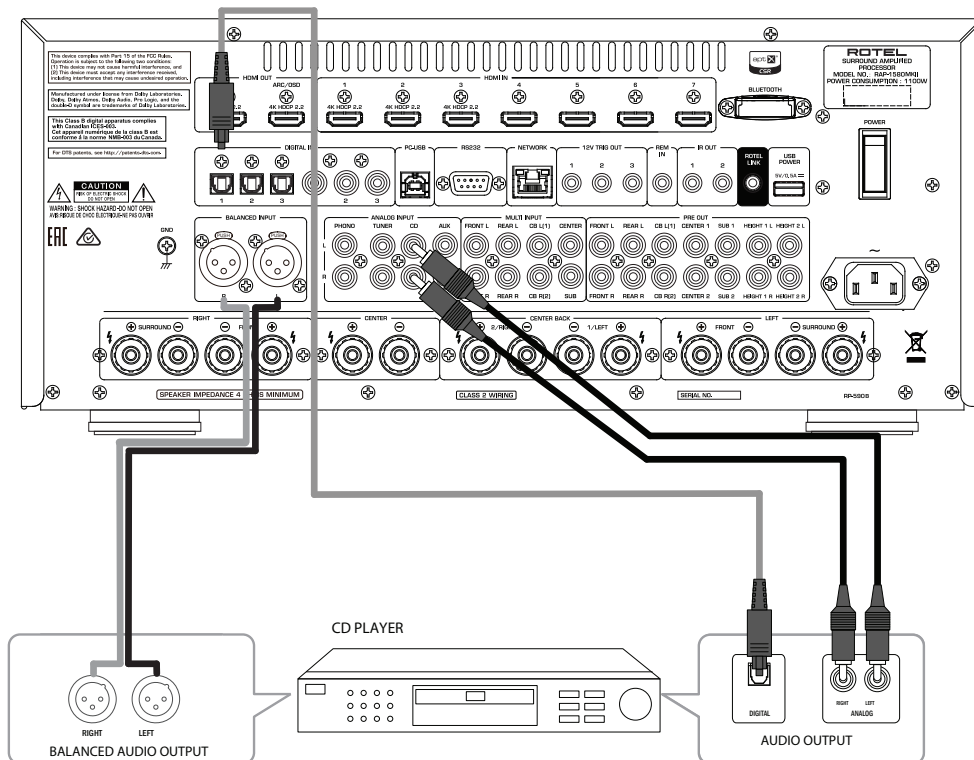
This device complies with Part 15 of the FCC Rules. Operation is subject to the following two conditions: (1) This device may not cause harmful interference, and (2) This device must accept any interference received, including interference that may cause undesired operation.

Manufactured under license from Dolby Laboratories. Dolby, Dolby Atmos, Dolby Audio, Pro Logic, and the double-D symbol are trademarks of Dolby Laboratories.

This Class B digital apparatus complies with Canadian ICES-003. Cet appareil numérique de la classe B est conforme à la norme NMB-003 du Canada.

For DTS patents, see http://patents.dts.com.

CAUTION
RISK OF ELECTRIC SHOCK DO NOT OPEN
WARNING: SHOCK HAZARD-DO NOT OPEN
AVIS:RISQUE DE CHOC ELECTRIQUE-NE PAS OUVRIR

GND

HDMI OUT
ARC/OSD
4K HDCP 2.2
4K HDCP 2.2
HDMI IN
1 2 3 4 5 6 7
4K HDCP 2.2
4K HDCP 2.2
4K HDCP 2.2

CSR
BLUETOOTH

ROTEL
SURROUND AMPLIFIED PROCESSOR
MODEL NO. RAP-1580MKII
POWER CONSUMPTION : 1100W

POWER

DIGITAL IN
1 2 3 2 3
PC-USB
RS232
NETWORK
12V TRIG OUT
1 2 3
REM IN
IR OUT
1 2
ROTEL LINK
USB POWER
5V/0.5A

BALANCED INPUT
PUSH PUSH
R L

ANALOG INPUT
PHONO TUNER CD AUX
L
R
MULTI INPUT
FRONT L REAR L CB L(1) CENTER
FRONT R REAR R CB R(2) SUB
PRE OUT
FRONT L REAR L CB L(1) CENTER 1 SUB 1 HEIGHT 1 L HEIGHT 2 L
FRONT R REAR R CB R(2) CENTER 2 SUB 2 HEIGHT 1 R HEIGHT 2 R

RIGHT
SURROUND
CENTER
CENTER BACK
2/RIGHT 1/LEFT
LEFT
FRONT SURROUND

SPEAKER IMPEDANCE 4 OHMS MINIMUM
CLASS 2 WIRING
SERIAL NO.
RP-5908

CD PLAYER

RIGHT LEFT
BALANCED AUDIO OUTPUT

DIGITAL
RIGHT LEFT
ANALOG
AUDIO OUTPUT